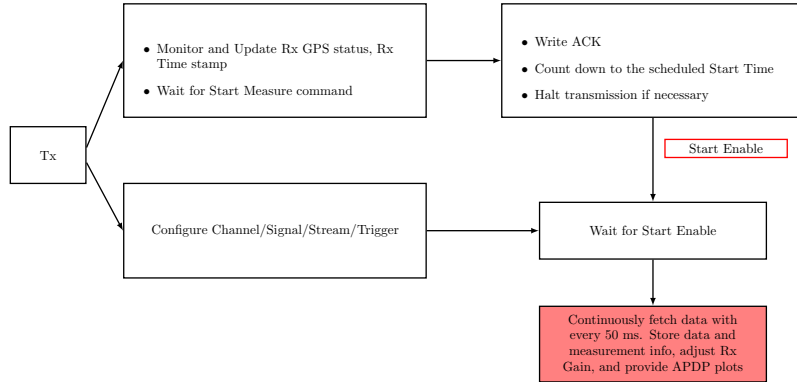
Tx

• Monitor and Update Rx GPS status, Rx Time stamp
• Wait for Start Measure command

• Write ACK
• Count down to the scheduled Start Time
• Halt transmission if necessary

Start Enable

Configure Channel/Signal/Stream/Trigger

Wait for Start Enable

Continuously fetch data with every 50 ms. Store data and measurement info, adjust Rx Gain, and provide APDP plots